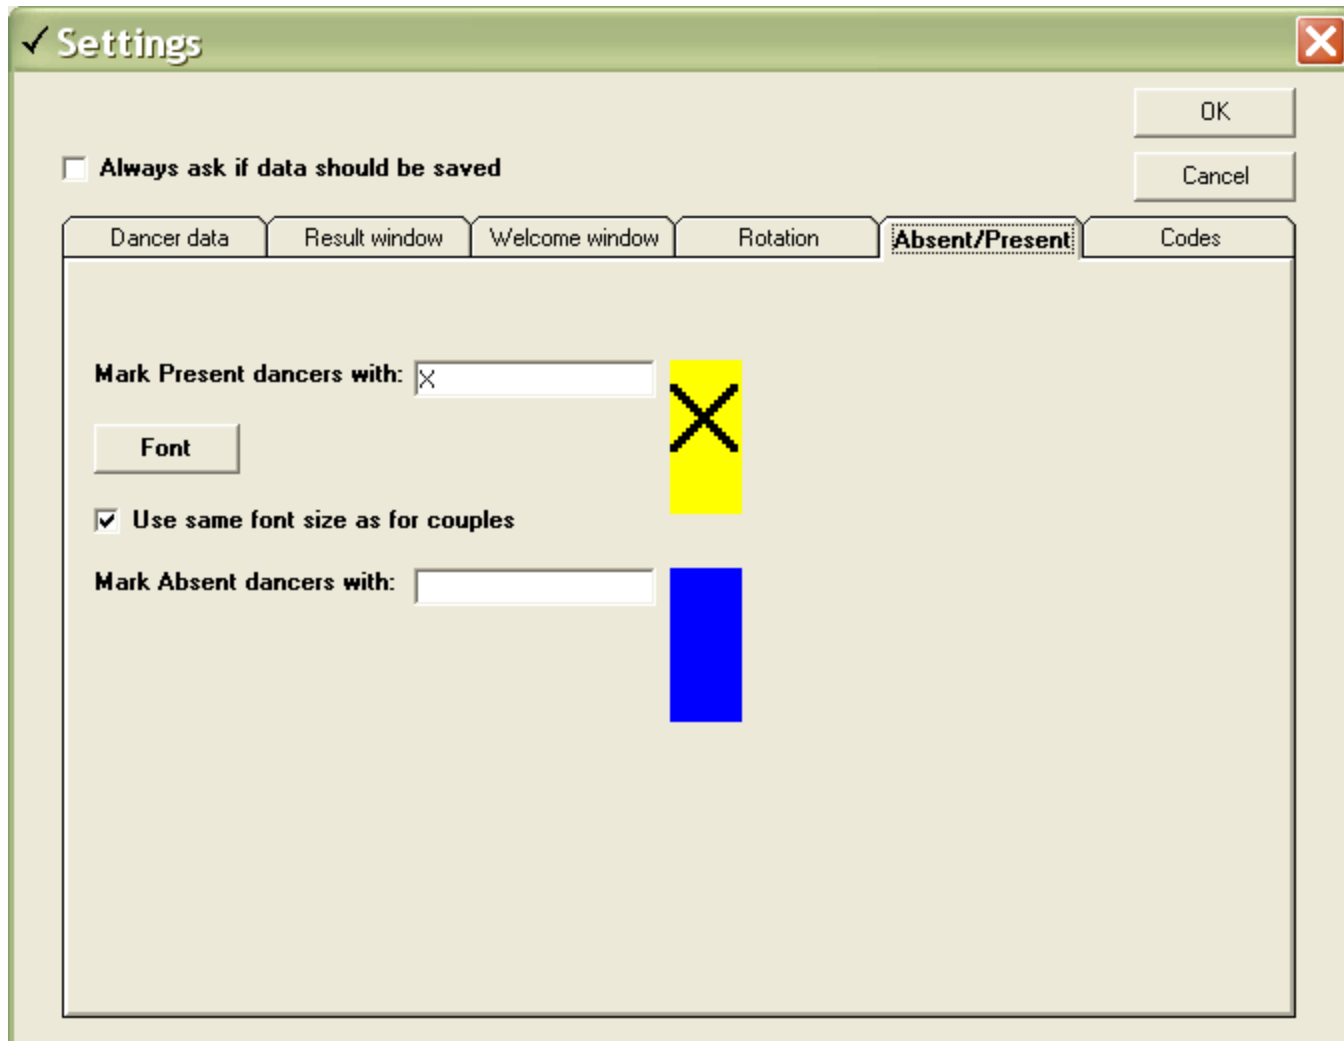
Settings

OK

Cancel

Always ask if data should be saved

Dancer data | Result window | Welcome window | Rotation | Absent/Present | Codes

Mark Present dancers with: X

X

Font

Use same font size as for couples

Mark Absent dancers with: